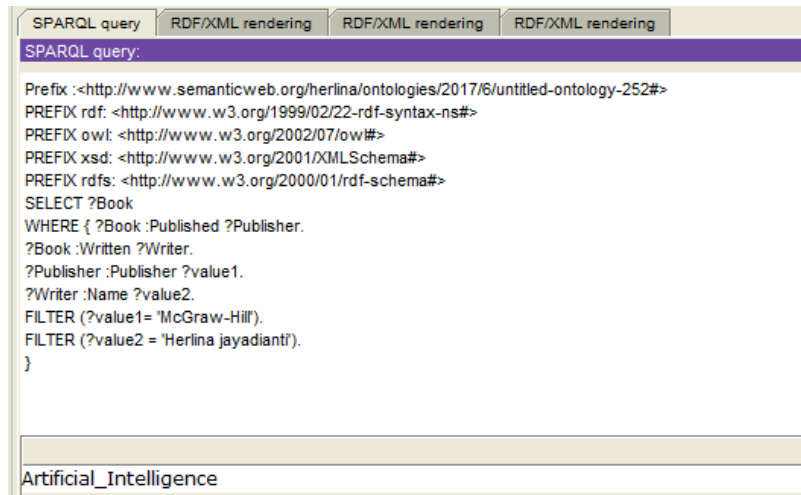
SPARQL query | RDF/XML rendering | RDF/XML rendering | RDF/XML rendering

SPARQL query:

Prefix :<http://www.semanticweb.org/herlina/ontologies/2017/6/untitled-ontology-252#>
PREFIX rdf: <http://www.w3.org/1999/02/22-rdf-syntax-ns#>
PREFIX owl: <http://www.w3.org/2002/07/owl#>
PREFIX xsd: <http://www.w3.org/2001/XMLSchema#>
PREFIX rdfs: <http://www.w3.org/2000/01/rdf-schema#>
SELECT ?Book
WHERE { ?Book :Published ?Publisher.
?Book :Written ?Writer.
?Publisher :Publisher ?value1.
?Writer :Name ?value2.
FILTER (?value1= 'McGraw-Hill').
FILTER (?value2 = 'Herlina jayadianti').
}

Artificial_Intelligence